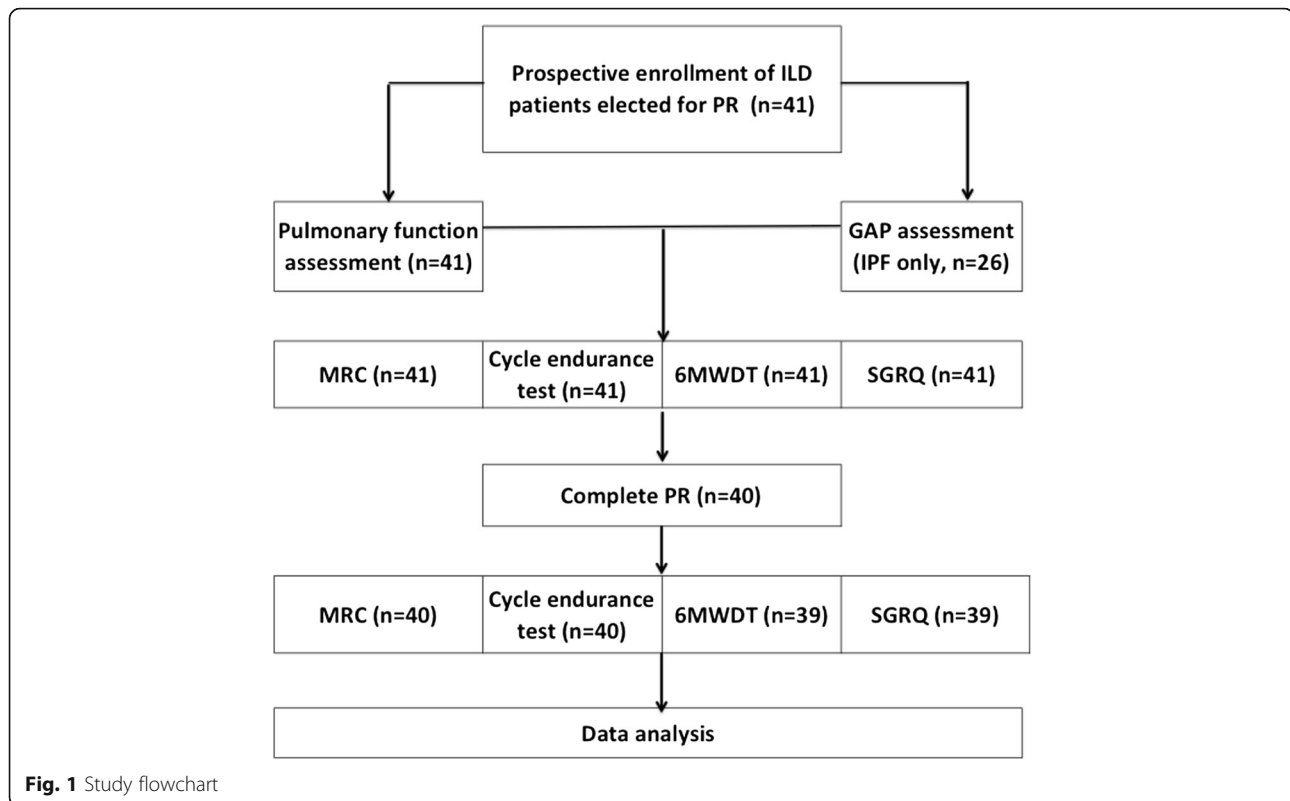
Prospective enrollment of ILD patients elected for PR (n=41)

Pulmonary function assessment (n=41)

GAP assessment (IPF only, n=26)

| MRC (n=41) | Cycle endurance test (n=41) | 6MWDT (n=41) | SGRQ (n=41) |
|---|---|---|---|

Complete PR (n=40)

| MRC (n=40) | Cycle endurance test (n=40) | 6MWDT (n=39) | SGRQ (n=39) |
|---|---|---|---|

Data analysis

**Fig. 1** Study flowchart